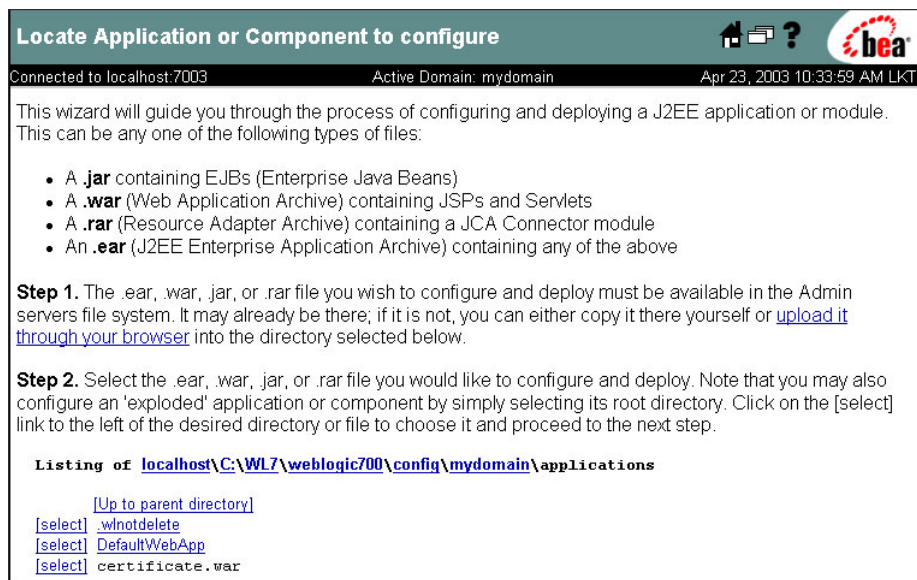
Locate Application or Component to configure

bea

Connected to localhost:7003 Active Domain: mydomain Apr 23, 2003 10:33:59 AM LKT

This wizard will guide you through the process of configuring and deploying a J2EE application or module. This can be any one of the following types of files:

- A **.jar** containing EJBs (Enterprise Java Beans)
- A **.war** (Web Application Archive) containing JSPs and Servlets
- A **.rar** (Resource Adapter Archive) containing a JCA Connector module
- An **.ear** (J2EE Enterprise Application Archive) containing any of the above

**Step 1.** The .ear, .war, .jar, or .rar file you wish to configure and deploy must be available in the Admin servers file system. It may already be there; if it is not, you can either copy it there yourself or upload it through your browser into the directory selected below.

**Step 2.** Select the .ear, .war, .jar, or .rar file you would like to configure and deploy. Note that you may also configure an 'exploded' application or component by simply selecting its root directory. Click on the [select] link to the left of the desired directory or file to choose it and proceed to the next step.

Listing of localhost\C:\WL7\weblogic700\config\mydomain\applications

[Up to parent directory]
[select] .wlnotdelete
[select] DefaultWebApp
[select] certificate.war